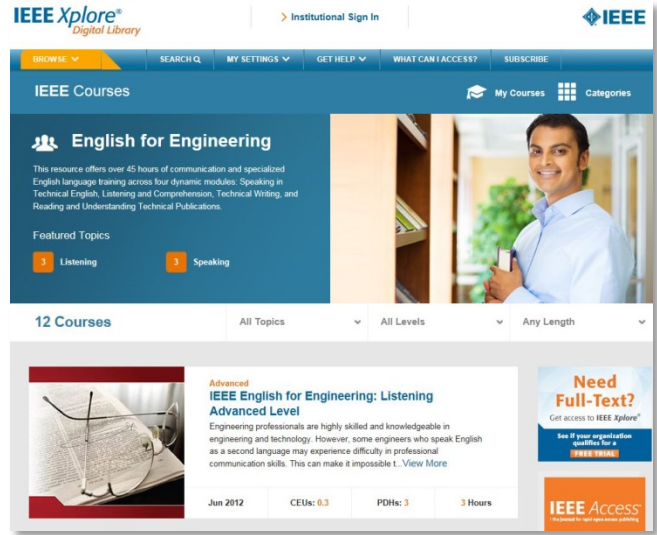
IEEE Xplore® Digital Library

> Institutional Sign In

IEEE

BROWSE SEARCH MY SETTINGS GET HELP WHAT CAN I ACCESS? SUBSCRIBE

IEEE Courses

My Courses Categories

English for Engineering

This resource offers over 45 hours of communication and specialized English language training across four dynamic modules: Speaking in Technical English, Listening and Comprehension, Technical Writing, and Reading and Understanding Technical Publications.

Featured Topics

3 Listening

3 Speaking

12 Courses

All Topics

All Levels

Any Length

Advanced

IEEE English for Engineering: Listening Advanced Level

Engineering professionals are highly skilled and knowledgeable in engineering and technology. However, some engineers who speak English as a second language may experience difficulty in professional communication skills. This can make it impossible t...View More

Jun 2012

CEUs: 0.3

PDHs: 3

3 Hours

Need Full-Text?

Get access to IEEE Xplore®

See if your organization qualifies for a

FREE TRIAL

IEEE Access

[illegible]